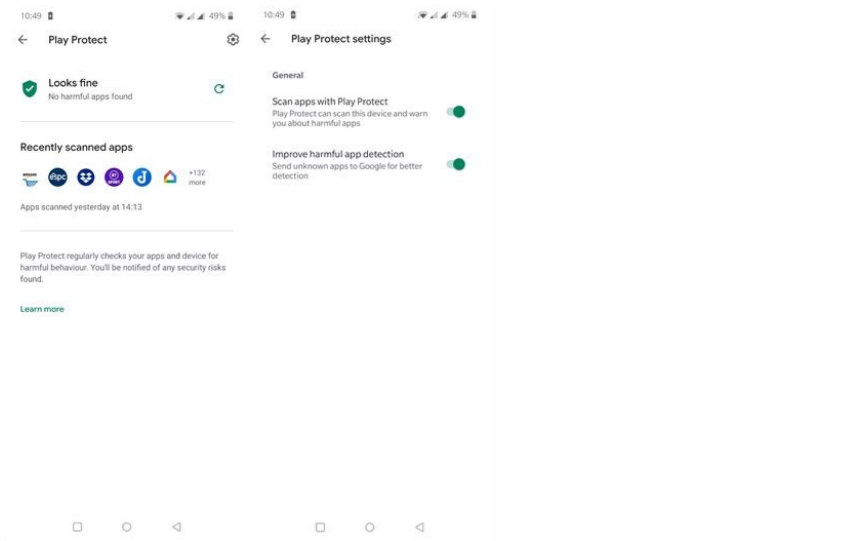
10:49 49%

Play Protect

Looks fine
No harmful apps found

Recently scanned apps

espc

+132 more

Apps scanned yesterday at 14:13

Play Protect regularly checks your apps and device for harmful behaviour. You'll be notified of any security risks found.

Learn more

10:49 49%

Play Protect settings

General

Scan apps with Play Protect
Play Protect can scan this device and warn you about harmful apps

Improve harmful app detection
Send unknown apps to Google for better detection